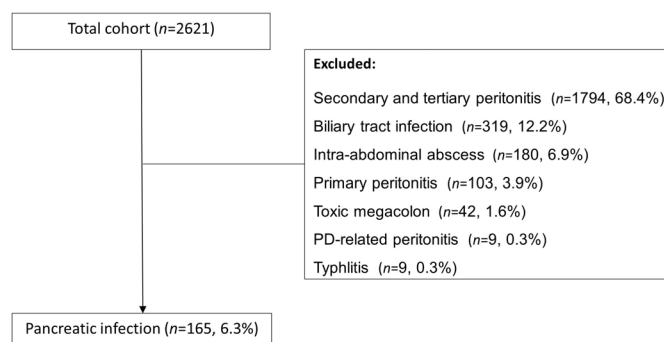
Total cohort ($n$=2621)

Excluded:

Secondary and tertiary peritonitis ($n$=1794, 68.4%)

Biliary tract infection ($n$=319, 12.2%)

Intra-abdominal abscess ($n$=180, 6.9%)

Primary peritonitis ($n$=103, 3.9%)

Toxic megacolon ($n$=42, 1.6%)

PD-related peritonitis ($n$=9, 0.3%)

Typhlitis ($n$=9, 0.3%)

Pancreatic infection ($n$=165, 6.3%)